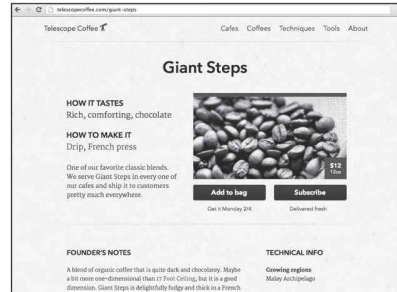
telescopecoffee.com/giant-steps

Telescope Coffee

Cafes Coffees Techniques Tools About

Giant Steps

HOW IT TASTES
Rich, comforting, chocolate

HOW TO MAKE IT
Drip, French press

One of our favorite classic blends. We serve Giant Steps in every one of our cafes and ship it to customers pretty much everywhere.

$12
12oz

Add to bag

Get it Monday 2/4

Subscribe

Delivered fresh

FOUNDER'S NOTES

A blend of organic coffee that is quite dark and chocolatey. Maybe a bit more one-dimensional than 17 Foot Ceiling, but it is a good dimension. Giant Steps is delightfully fudgy and thick in a French

TECHNICAL INFO

Growing regions
Malay Archipelago